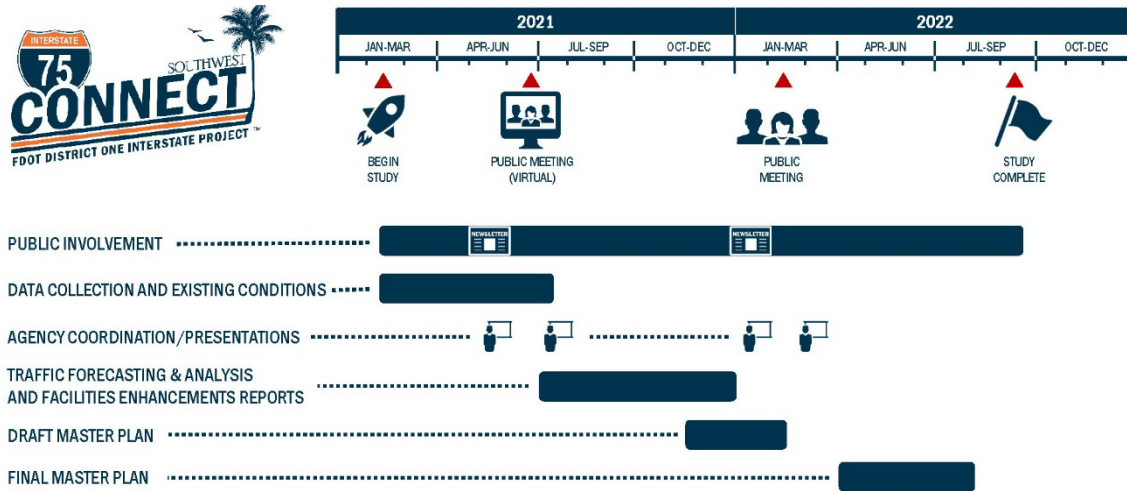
INTERSTATE
75
SOUTHWEST
CONNECT
FDOT DISTRICT ONE INTERSTATE PROJECT ™

2021
JAN-MAR
APR-JUN
JUL-SEP
OCT-DEC
2022
JAN-MAR
APR-JUN
JUL-SEP
OCT-DEC

BEGIN STUDY
PUBLIC MEETING (VIRTUAL)
PUBLIC MEETING
STUDY COMPLETE

PUBLIC INVOLVEMENT
NEWSLETTER
NEWSLETTER
DATA COLLECTION AND EXISTING CONDITIONS
AGENCY COORDINATION/PRESENTATIONS
TRAFFIC FORECASTING & ANALYSIS AND FACILITIES ENHANCEMENTS REPORTS
DRAFT MASTER PLAN
FINAL MASTER PLAN